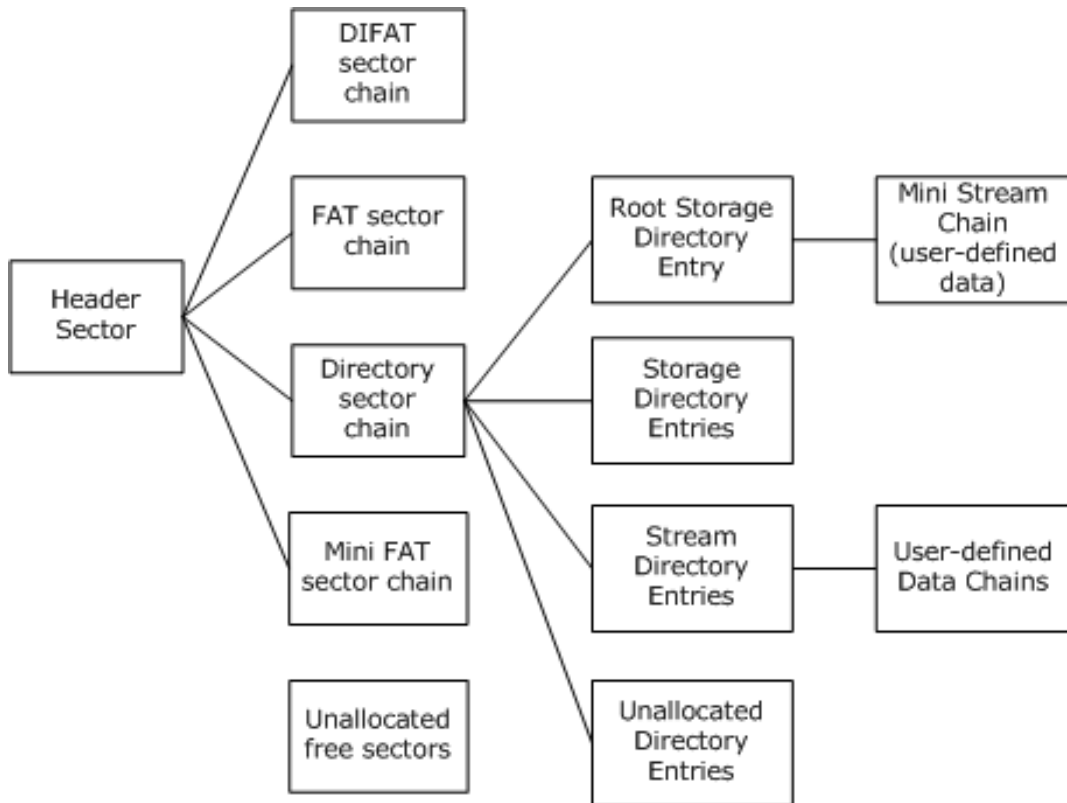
Header Sector

DIFAT sector chain

FAT sector chain

Directory sector chain

Mini FAT sector chain

Unallocated free sectors

Root Storage Directory Entry

Mini Stream Chain (user-defined data)

Storage Directory Entries

Stream Directory Entries

User-defined Data Chains

Unallocated Directory Entries